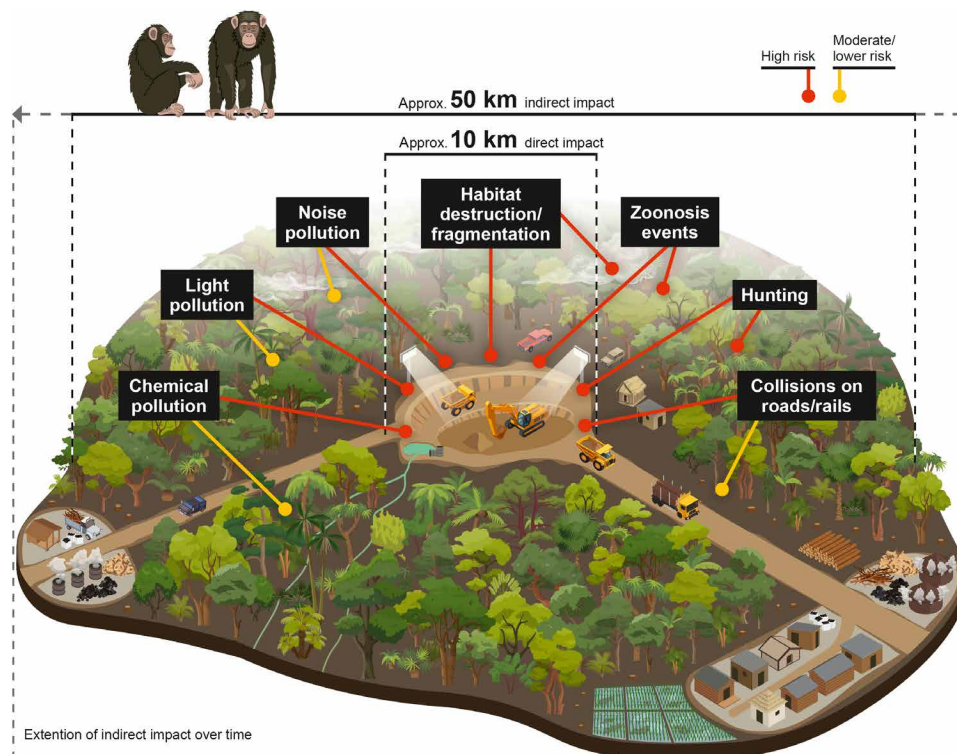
High risk

Moderate/ lower risk

Approx. **50 km** indirect impact

Approx. **10 km** direct impact

Noise pollution

Habitat destruction/ fragmentation

Zoonosis events

Light pollution

Hunting

Chemical pollution

Collisions on roads/rails

Extention of indirect impact over time